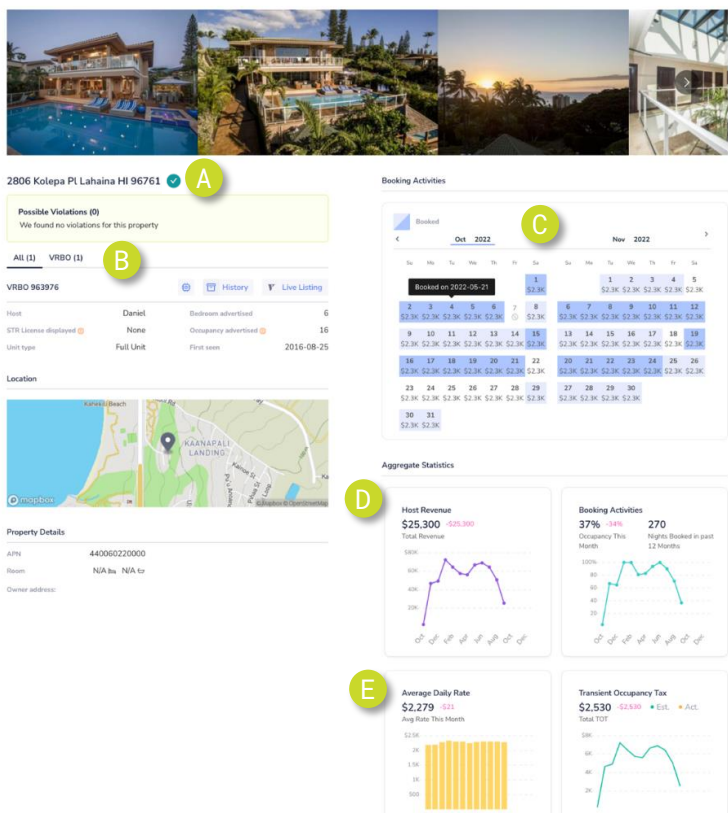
2806 Kolepa Pl Lahaina HI 96761

A

Possible Violations (0)
We found no violations for this property

All (1) VRBO (1)

B

VRBO 963976 History Live Listing

| Host | Daniel | Bedroom advertised | 6 |
|---|---|---|---|
| STR License displayed | None | Occupancy advertised | 16 |
| Unit type | Full Unit | First seen | 2016-08-25 |

Location

Kaanapali Beach
KAANAPALI LANDING
mapbox © Mapbox © OpenStreetMap

Property Details

APN 440060220000
Room N/A N/A
Owner address:

Booking Activities

Booked

C

Oct 2022

Su Mo Tu We Th Fr Sa
1 $2.3K
Booked on 2022-05-21
2 $2.3K 3 $2.3K 4 $2.3K 5 $2.3K 6 $2.3K 7 8 $2.3K
9 $2.3K 10 $2.3K 11 $2.3K 12 $2.3K 13 $2.3K 14 $2.3K 15 $2.3K
16 $2.3K 17 $2.3K 18 $2.3K 19 $2.3K 20 $2.3K 21 $2.3K 22 $2.3K
23 $2.3K 24 $2.3K 25 $2.3K 26 $2.3K 27 $2.3K 28 $2.3K 29 $2.3K
30 $2.3K 31 $2.3K

Nov 2022

Su Mo Tu We Th Fr Sa
1 $2.3K 2 $2.3K 3 $2.3K 4 $2.3K 5 $2.3K
6 $2.3K 7 $2.3K 8 $2.3K 9 $2.3K 10 $2.3K 11 $2.3K 12 $2.3K
13 $2.3K 14 $2.3K 15 $2.3K 16 $2.3K 17 $2.3K 18 $2.3K 19 $2.3K
20 $2.3K 21 $2.3K 22 $2.3K 23 $2.3K 24 $2.3K 25 $2.3K 26 $2.3K
27 $2.3K 28 $2.3K 29 $2.3K 30 $2.3K

Aggregate Statistics

D

Host Revenue
$25,300 -$25,300
Total Revenue
80K 60K 40K 20K 0
Oct Dec Feb Apr Jun Aug Oct Dec

Booking Activities
37% -34% 270
Occupancy This Month Nights Booked in past 12 Months
100% 80% 60% 40% 20% 0%
Oct Dec Feb Apr Jun Aug Oct Dec

E

Average Daily Rate
$2,279 -$21
Avg Rate This Month
$2.5K 2K 1.5K 1K 500

Transient Occupancy Tax
$2,530 -$2,530 Est. Act.
Total TOT
8K 6K 4K 2K